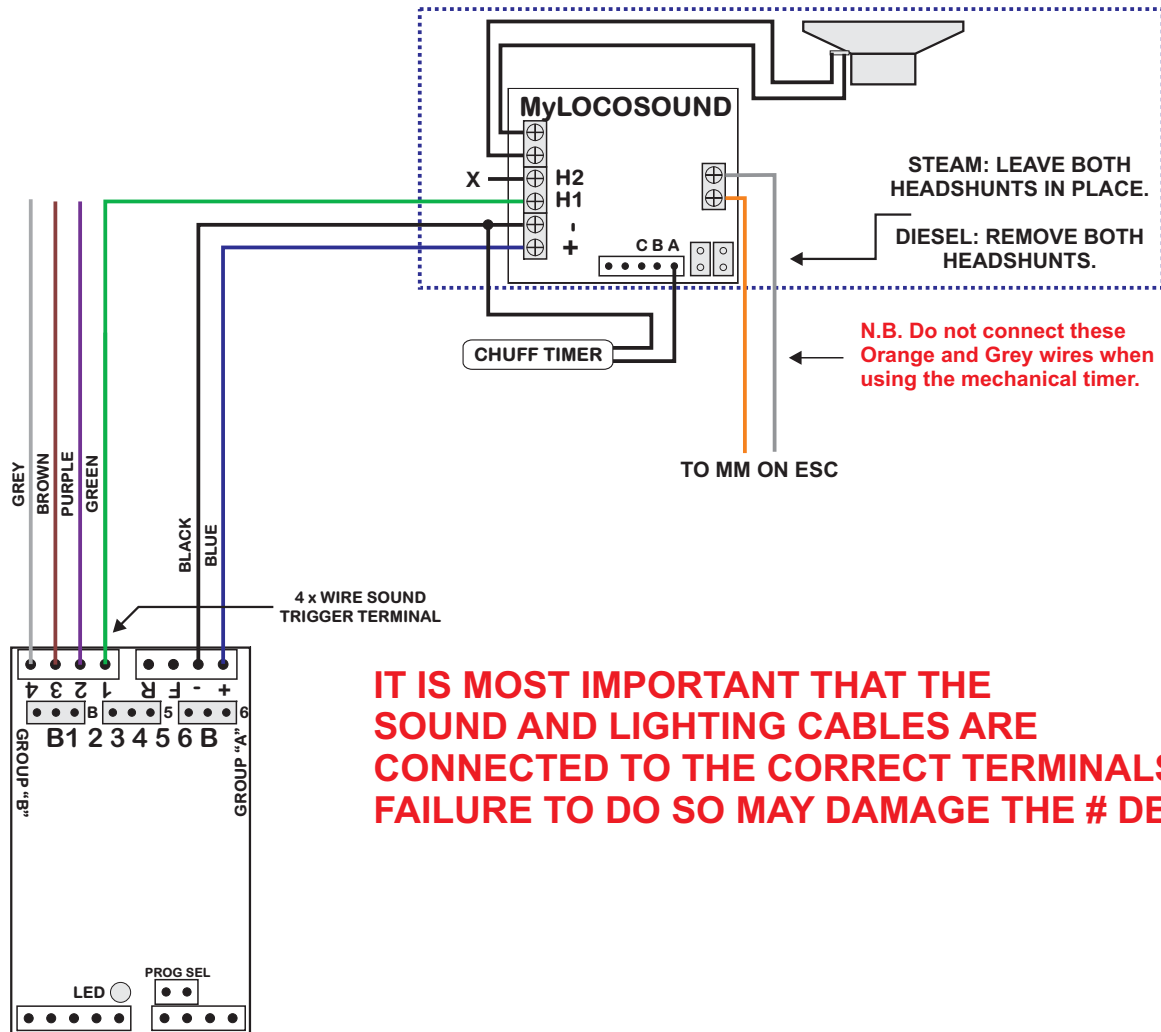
MyLOCOSOUND

X H2 H1 - +

C B A

STEAM: LEAVE BOTH HEADSHUNTS IN PLACE.

DIESEL: REMOVE BOTH HEADSHUNTS.

CHUFF TIMER

N.B. Do not connect these Orange and Grey wires when using the mechanical timer.

TO MM ON ESC

GREY BROWN PURPLE GREEN

BLACK BLUE

4 x WIRE SOUND TRIGGER TERMINAL

4 3 2 1 R F - +

B 5 6

B1 2 3 4 5 6 B

GROUP "B" GROUP "A"

IT IS MOST IMPORTANT THAT THE SOUND AND LIGHTING CABLES ARE CONNECTED TO THE CORRECT TERMINALS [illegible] FAILURE TO DO SO MAY DAMAGE THE # DE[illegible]

LED

PROG SEL